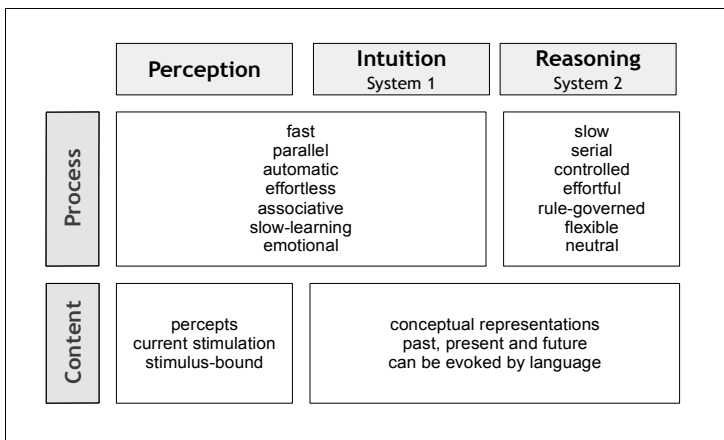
Perception

Intuition
System 1

Reasoning
System 2

Process

fast
parallel
automatic
effortless
associative
slow-learning
emotional

slow
serial
controlled
effortful
rule-governed
flexible
neutral

Content

percepts
current stimulation
stimulus-bound

conceptual representations
past, present and future
can be evoked by language